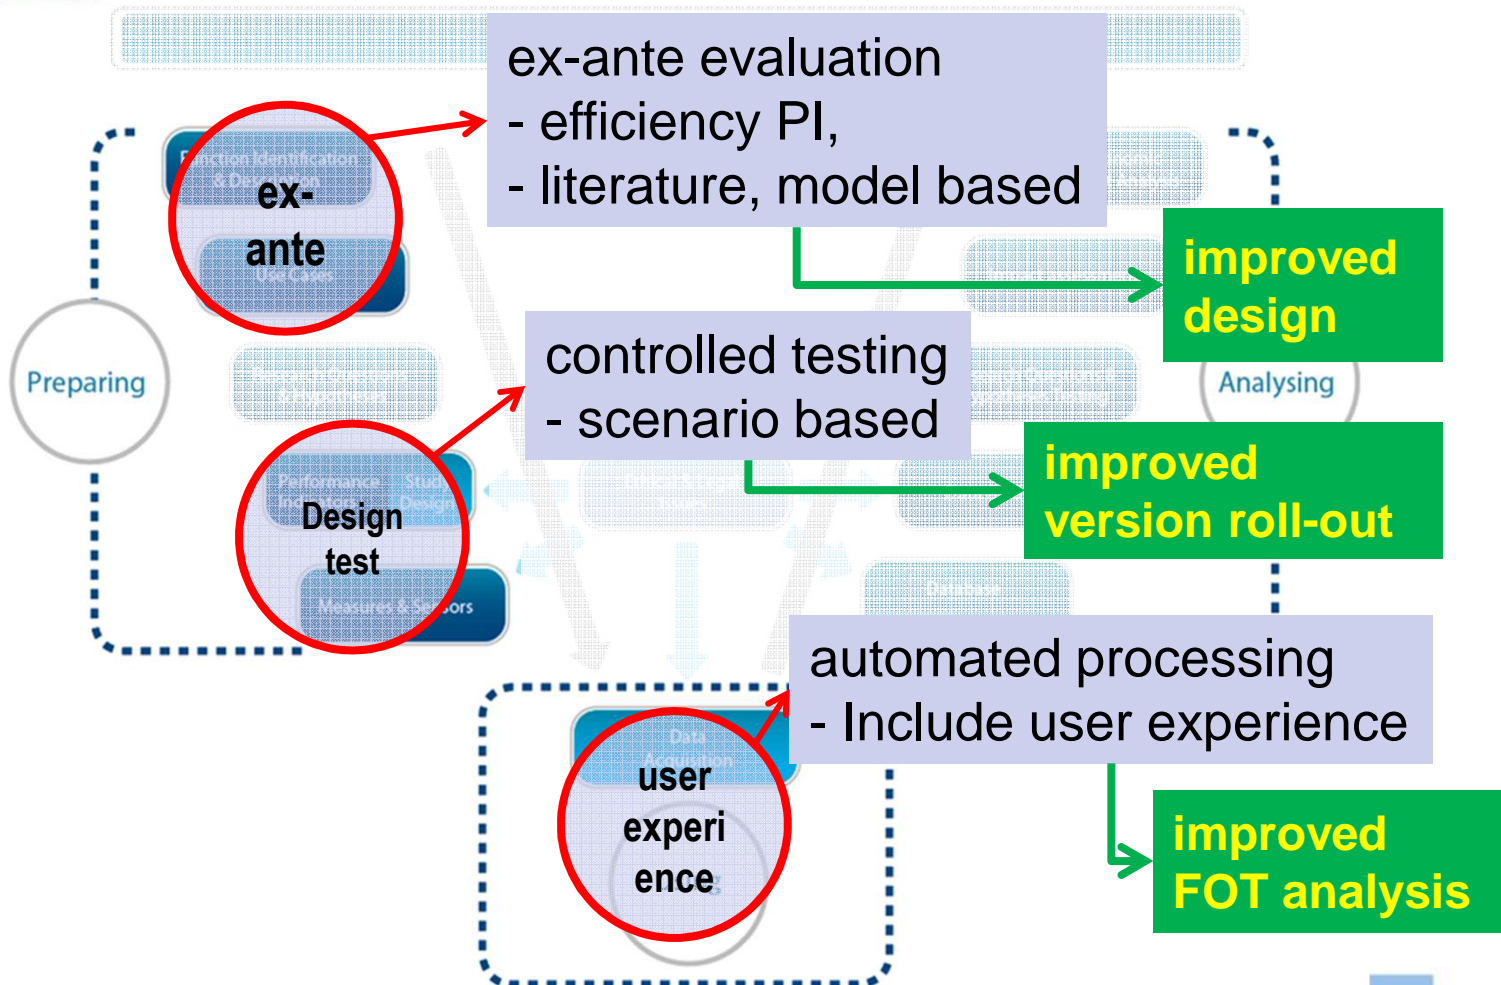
ex-ante evaluation
- efficiency PI,
- literature, model based

ex-ante

improved design

Preparing

controlled testing
- scenario based

Analysing

Design test

improved version roll-out

automated processing
- Include user experience

user experience

improved FOT analysis